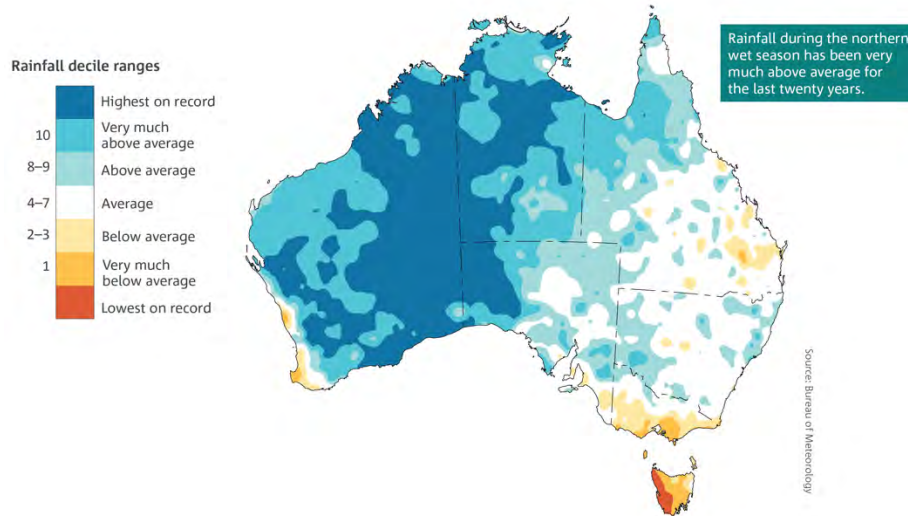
Rainfall decile ranges

Highest on record

10 Very much above average

8–9 Above average

4–7 Average

2–3 Below average

1 Very much below average

Lowest on record

Rainfall during the northern wet season has been very much above average for the last twenty years.

Source: Bureau of Meteorology